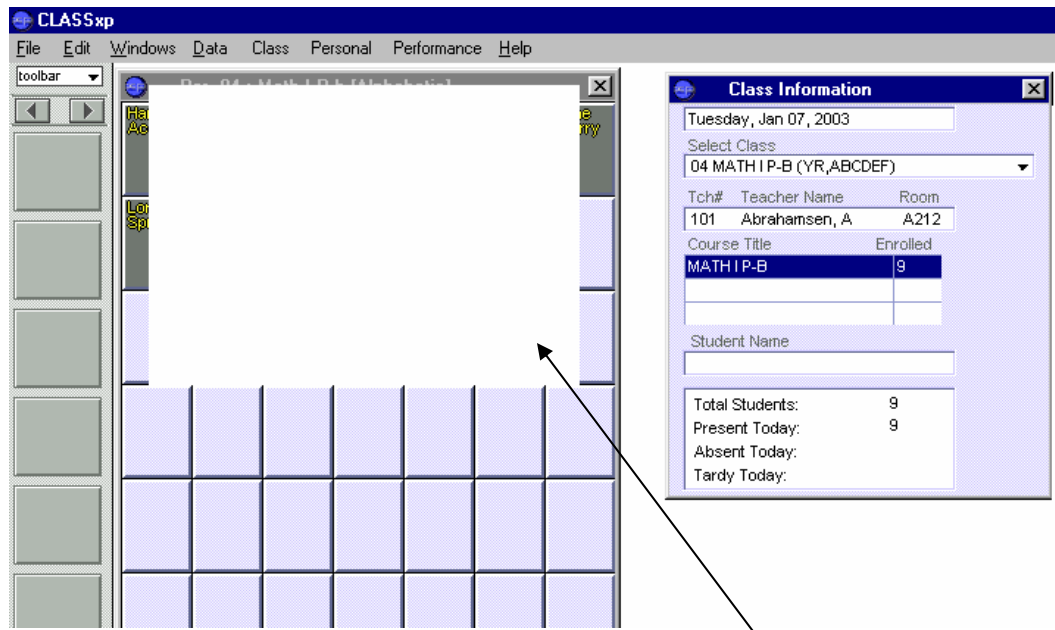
CLASSxp

File Edit Windows Data Class Personal Performance Help

toolbar

Per. 04 : Math I P-b [Alphabetic]

Ha Ac

e rry

Lo Sp

Class Information

Tuesday, Jan 07, 2003

Select Class

04 MATH I P-B (YR,ABCDEF)

| Tch# | Teacher Name | Room |
|---|---|---|
| 101 | Abrahamsen, A | A212 |

| Course Title | Enrolled |
|---|---|
| MATH I P-B | 9 |
| | |
| | |

Student Name

Total Students: 9
Present Today: 9
Absent Today:
Tardy Today: